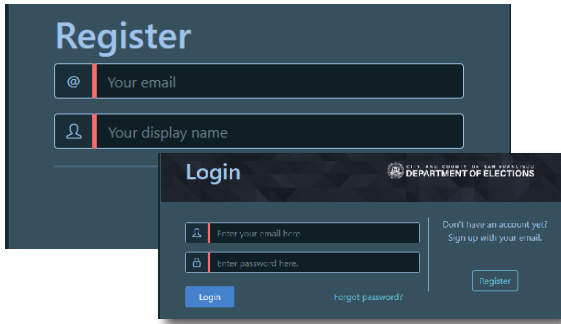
Register

@ Your email

Your display name

Login

CITY AND COUNTY OF SAN FRANCISCO
DEPARTMENT OF ELECTIONS

Enter your email here

Enter password here.

Login

Forgot password?

Don't have an account yet? Sign up with your email.

Register